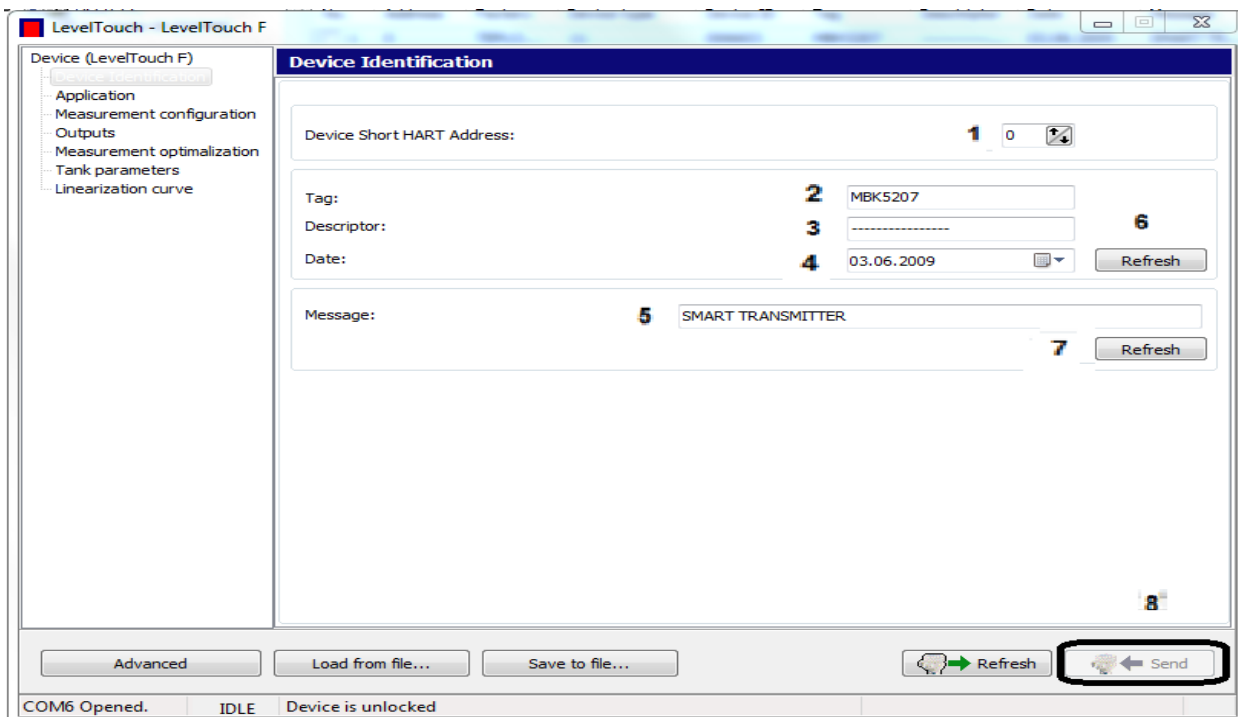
LevelTouch - LevelTouch F

Device (LevelTouch F)
Device Identification
Application
Measurement configuration
Outputs
Measurement optimalization
Tank parameters
Linearization curve

Device Identification

Device Short HART Address: 1 0

Tag: 2 MBK5207
Descriptor: 3 ----------------- 6
Date: 4 03.06.2009 Refresh

Message: 5 SMART TRANSMITTER
7 Refresh

8

Advanced | Load from file... | Save to file... | Refresh | Send

COM6 Opened. | IDLE | Device is unlocked